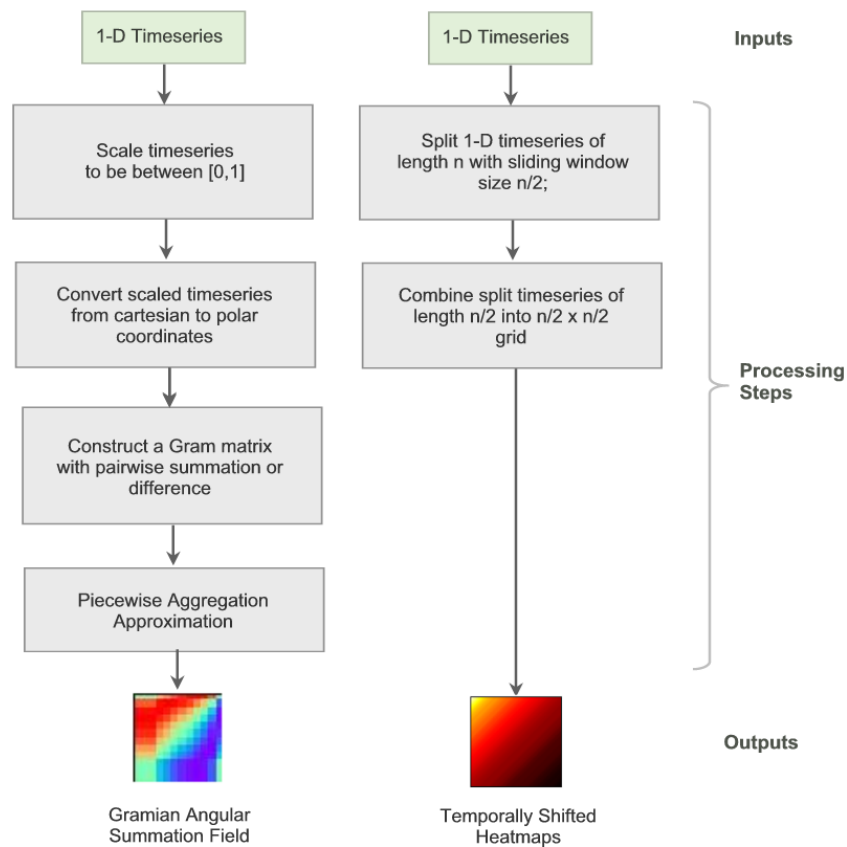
1-D Timeseries

1-D Timeseries

Inputs

Scale timeseries to be between [0,1]

Convert scaled timeseries from cartesian to polar coordinates

Construct a Gram matrix with pairwise summation or difference

Piecewise Aggregation Approximation

Split 1-D timeseries of length n with sliding window size n/2;

Combine split timeseries of length n/2 into n/2 x n/2 grid

Processing Steps

Outputs

Gramian Angular Summation Field

Temporally Shifted Heatmaps